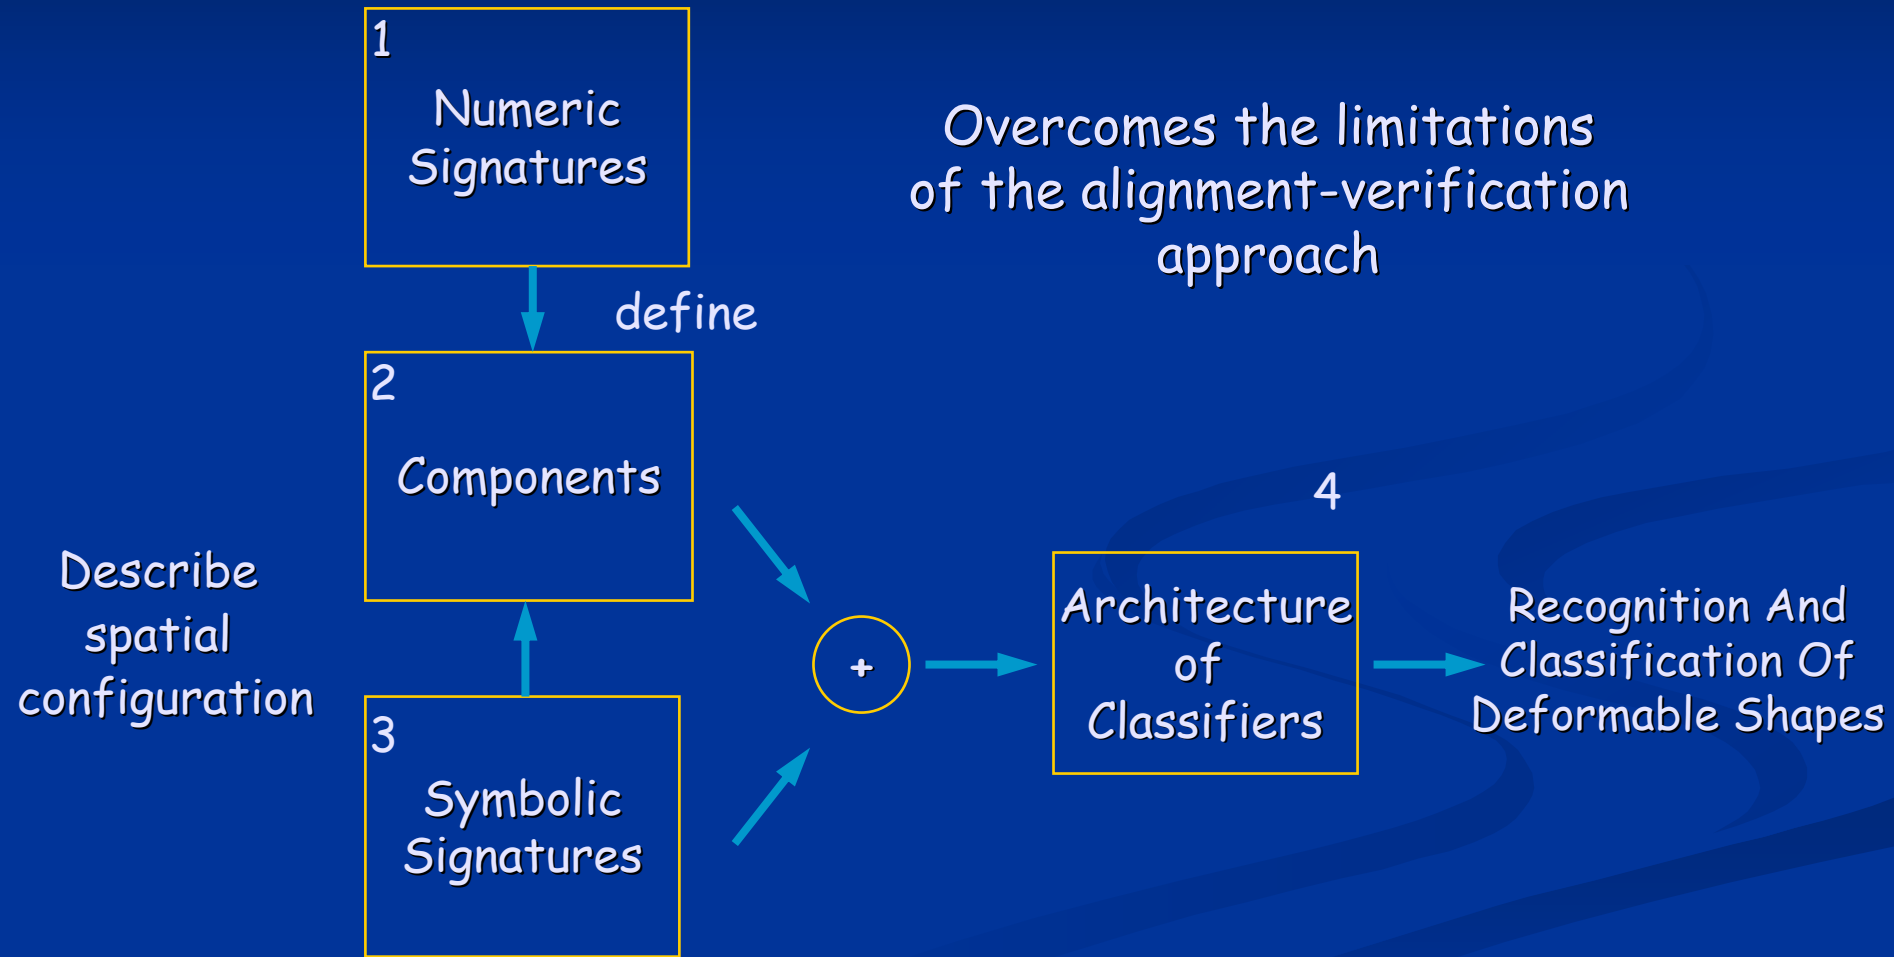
1
Numeric Signatures

Overcomes the limitations of the alignment-verification approach

define

2
Components

4

Describe spatial configuration

+

Architecture of Classifiers

Recognition And Classification Of Deformable Shapes

3
Symbolic Signatures